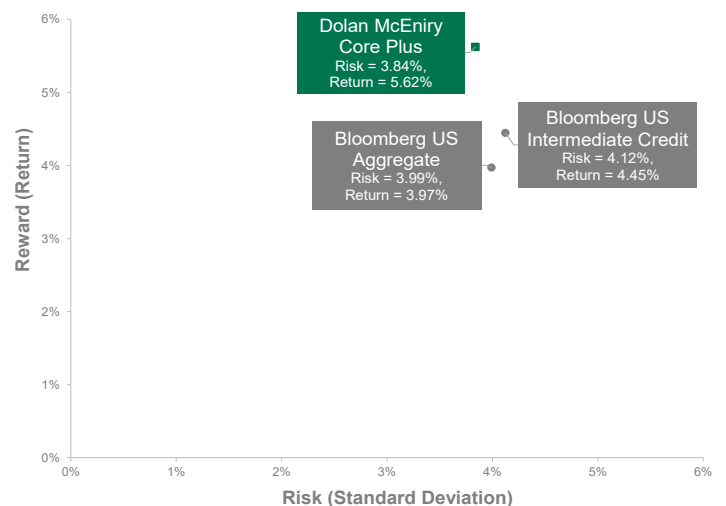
6%
5%
4%
3%
2%
1%
0%

Reward (Return)

Dolan McEniry Core Plus
Risk = 3.84%, Return = 5.62%

Bloomberg US Intermediate Credit
Risk = 4.12%, Return = 4.45%

Bloomberg US Aggregate
Risk = 3.99%, Return = 3.97%

0%
1%
2%
3%
4%
5%
6%

Risk (Standard Deviation)